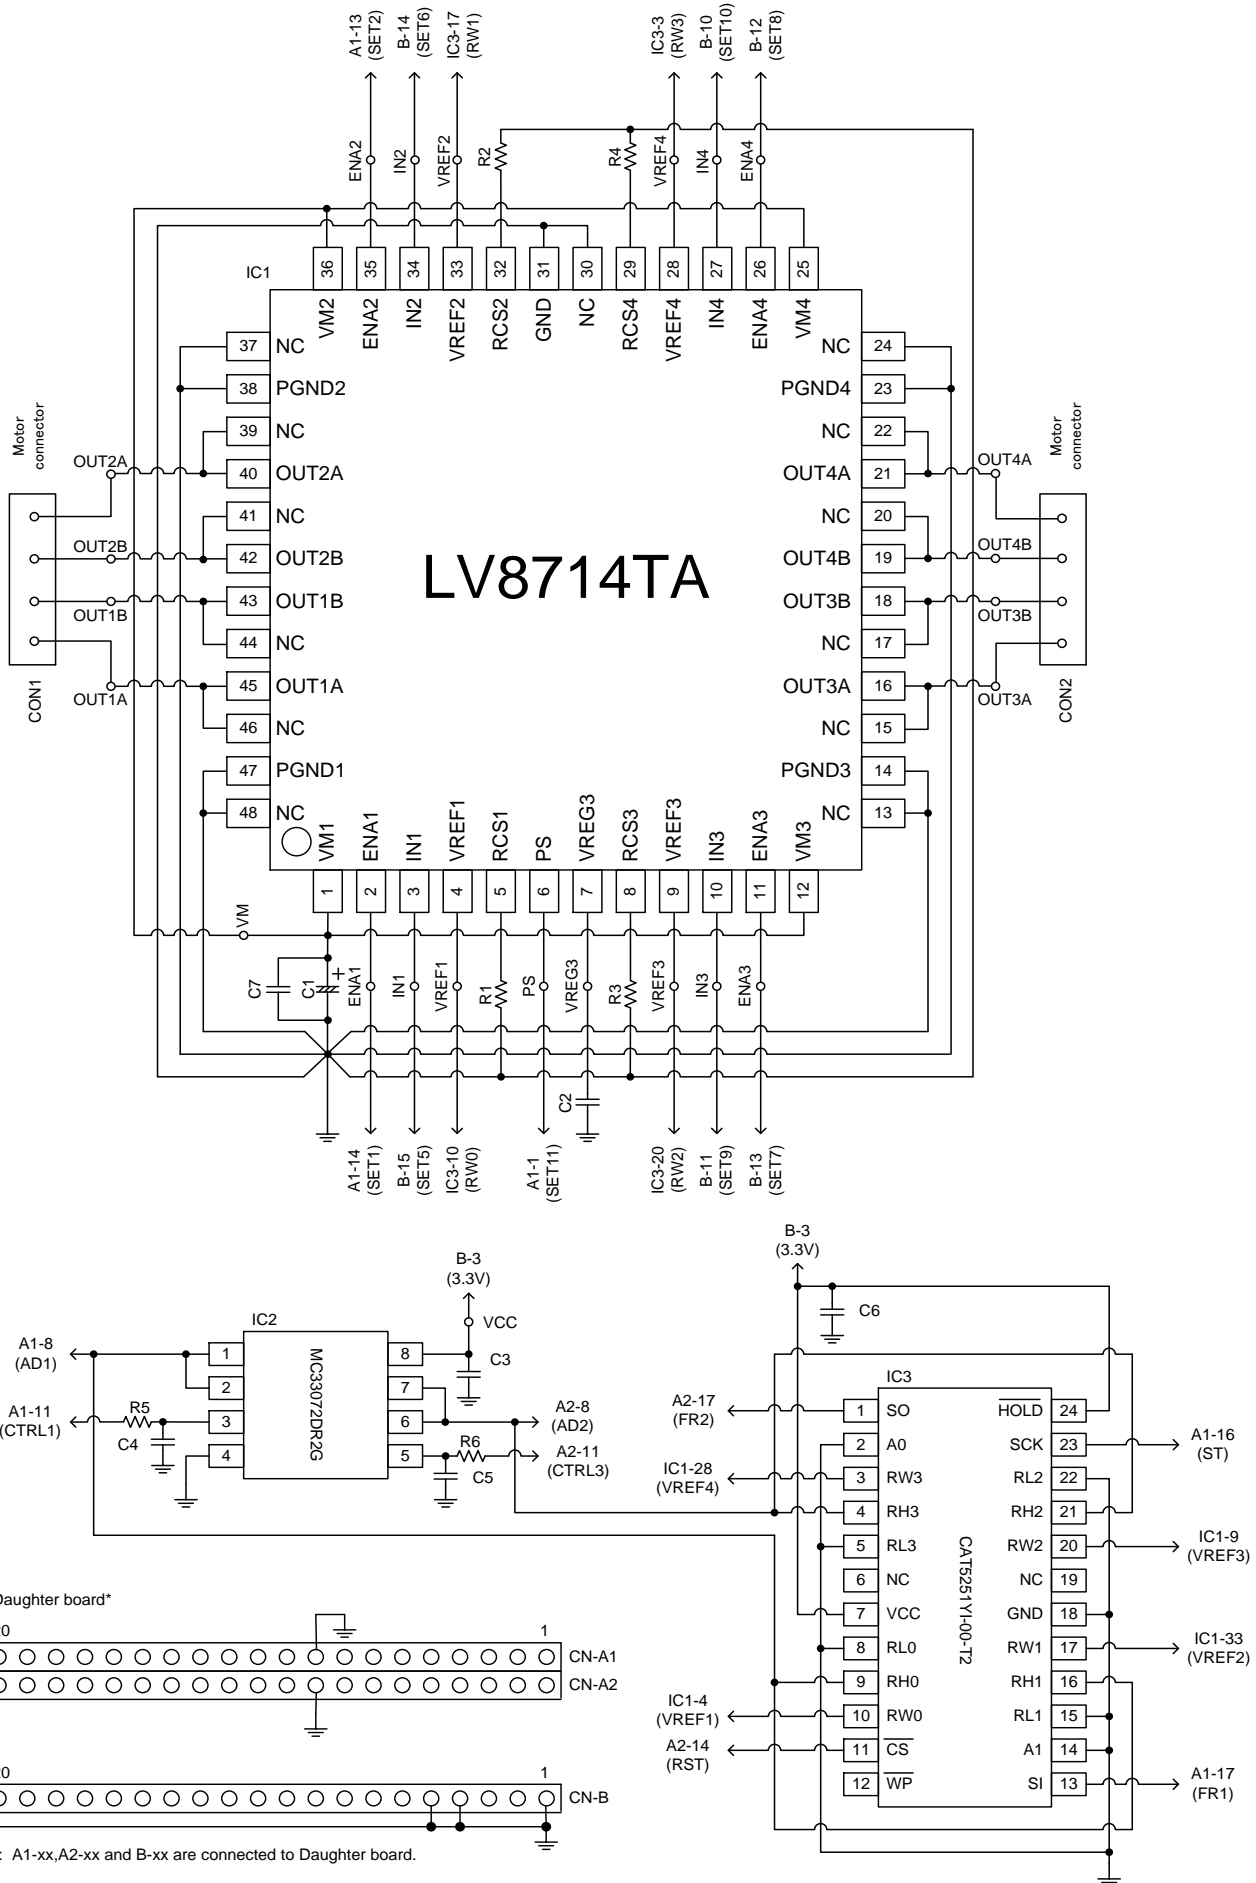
A1-13 (SET2)
B-14 (SET6)
IC3-17 (RW1)
IC3-3 (RW3)
B-10 (SET10)
B-12 (SET8)

ENA2
IN2
VREF2
R2
R4
VREF4
IN4
ENA4

IC1

36 35 34 33 32 31 30 29 28 27 26 25
VM2 ENA2 IN2 VREF2 RCS2 GND NC RCS4 VREF4 IN4 ENA4 VM4

37 NC
38 PGND2
39 NC
40 OUT2A
41 NC
42 OUT2B
43 OUT1B
44 NC
45 OUT1A
46 NC
47 PGND1
48 NC

NC 24
PGND4 23
NC 22
OUT4A 21
NC 20
OUT4B 19
OUT3B 18
NC 17
OUT3A 16
NC 15
PGND3 14
NC 13

LV8714TA

Motor connector
OUT2A
OUT2B
OUT1B
OUT1A
CON1

Motor connector
OUT4A
OUT4B
OUT3B
OUT3A
CON2

VM1 ENA1 IN1 VREF1 RCS1 PS VREG3 RCS3 VREF3 IN3 ENA3 VM3
1 2 3 4 5 6 7 8 9 10 11 12

VM
C7
C1
+
ENA1
IN1
VREF1
R1
PS
VREG3
R3
VREF3
IN3
ENA3
C2

A1-14 (SET1)
B-15 (SET5)
IC3-10 (RW0)
A1-1 (SET11)
IC3-20 (RW2)
B-11 (SET9)
B-13 (SET7)

B-3 (3.3V)
VCC
C3
IC2
MC33072DR2G
1 2 3 4 8 7 6 5
A1-8 (AD1)
A1-11 (CTRL1)
R5
C4
R6
C5
A2-8 (AD2)
A2-11 (CTRL3)

B-3 (3.3V)
C6
IC3
CAT5251YI-00-T2
1 SO
2 A0
3 RW3
4 RH3
5 RL3
6 NC
7 VCC
8 RL0
9 RH0
10 RW0
11 $\overline{CS}$
12 $\overline{WP}$
$\overline{HOLD}$ 24
SCK 23
RL2 22
RH2 21
RW2 20
NC 19
GND 18
RW1 17
RH1 16
RL1 15
A1 14
SI 13

A2-17 (FR2)
IC1-28 (VREF4)
IC1-4 (VREF1)
A2-14 (RST)
A1-16 (ST)
IC1-9 (VREF3)
IC1-33 (VREF2)
A1-17 (FR1)

Daughter board*
0
1
CN-A1
CN-A2
0
1
CN-B
: A1-xx,A2-xx and B-xx are connected to Daughter board.